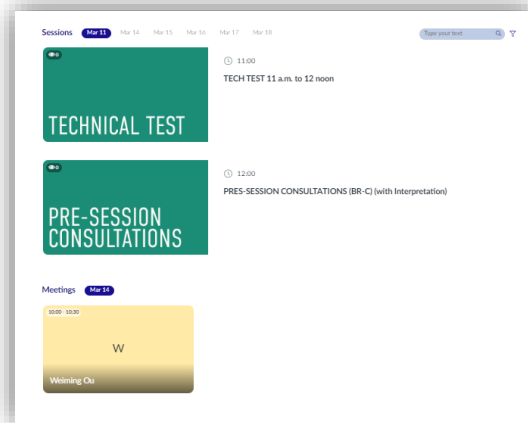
Sessions Mar 11 Mar 14 Mar 15 Mar 16 Mar 17 Mar 18

Type your text

0

TECHNICAL TEST

11:00

TECH TEST 11 a.m. to 12 noon

0

PRE-SESSION CONSULTATIONS

12:00

PRES-SESSION CONSULTATIONS (BR-C) (with Interpretation)

Meetings Mar 14

10:00 - 10:30

W

Weiming Ou